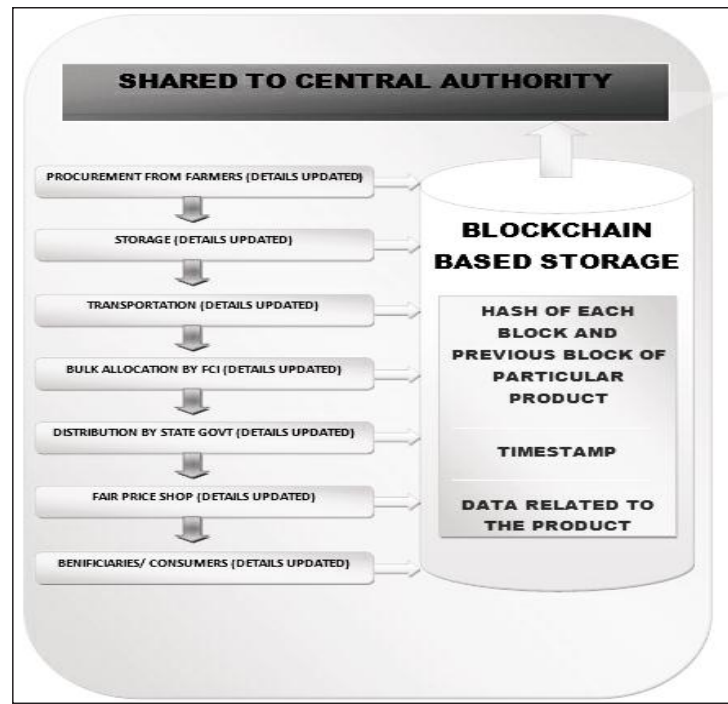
SHARED TO CENTRAL AUTHORITY

PROCUREMENT FROM FARMERS (DETAILS UPDATED)

STORAGE (DETAILS UPDATED)

TRANSPORTATION (DETAILS UPDATED)

BULK ALLOCATION BY FCI (DETAILS UPDATED)

DISTRIBUTION BY STATE GOVT (DETAILS UPDATED)

FAIR PRICE SHOP (DETAILS UPDATED)

BENIFICIARIES/ CONSUMERS (DETAILS UPDATED)

BLOCKCHAIN BASED STORAGE

HASH OF EACH BLOCK AND PREVIOUS BLOCK OF PARTICULAR PRODUCT

TIMESTAMP

DATA RELATED TO THE PRODUCT